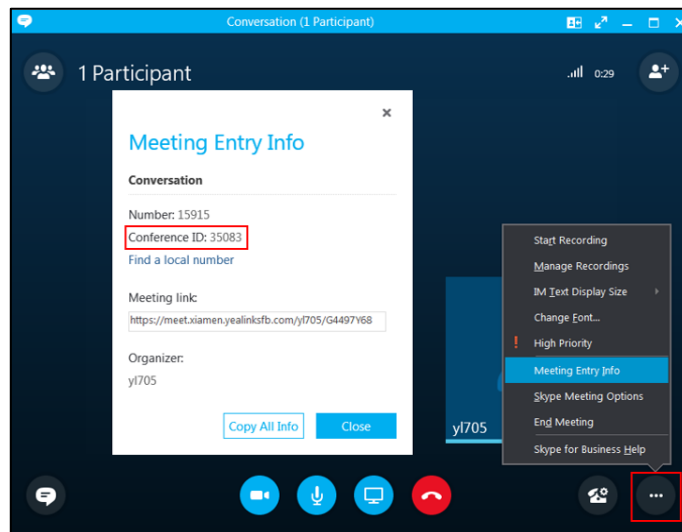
Conversation (1 Participant)

1 Participant

0:29

Meeting Entry Info

Conversation

Number: 15915

Conference ID: 35083

Find a local number

Meeting link:

https://meet.xiamen.yealinksfb.com/yl705/G4497Y68

Organizer:

yl705

Copy All Info

Close

yl705

Start Recording

Manage Recordings

IM Text Display Size

Change Font...

High Priority

Meeting Entry Info

Skype Meeting Options

End Meeting

Skype for Business Help